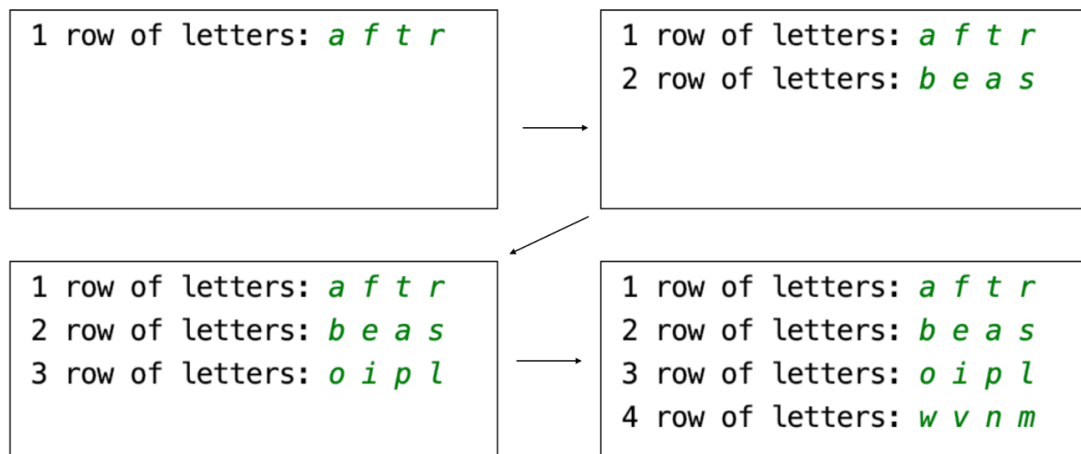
1 row of letters: a f t r

1 row of letters: a f t r
2 row of letters: b e a s

1 row of letters: a f t r
2 row of letters: b e a s
3 row of letters: o i p l

1 row of letters: a f t r
2 row of letters: b e a s
3 row of letters: o i p l
4 row of letters: w v n m